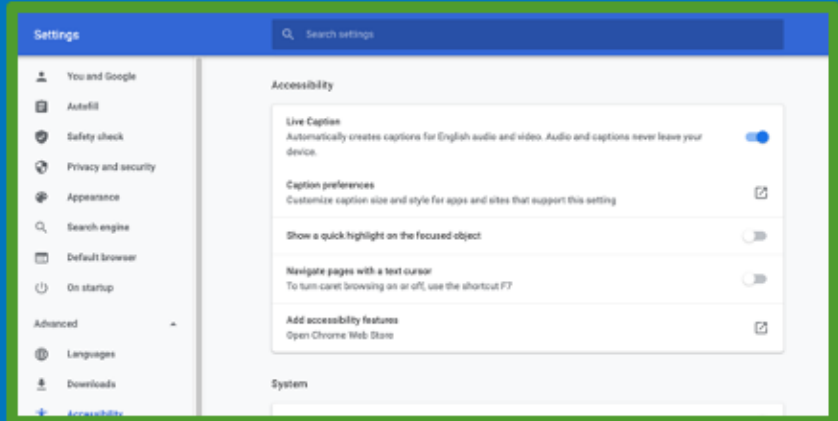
Settings

Search settings

You and Google
Autofill
Safety check
Privacy and security
Appearance
Search engine
Default browser
On startup

Advanced
Languages
Downloads
Accessibility

Accessibility

Live Caption
Automatically creates captions for English audio and video. Audio and captions never leave your device.

Caption preferences
Customize caption size and style for apps and sites that support this setting

Show a quick highlight on the focused object

Navigate pages with a text cursor
To turn caret browsing on or off, use the shortcut F7

Add accessibility features
Open Chrome Web Store

System